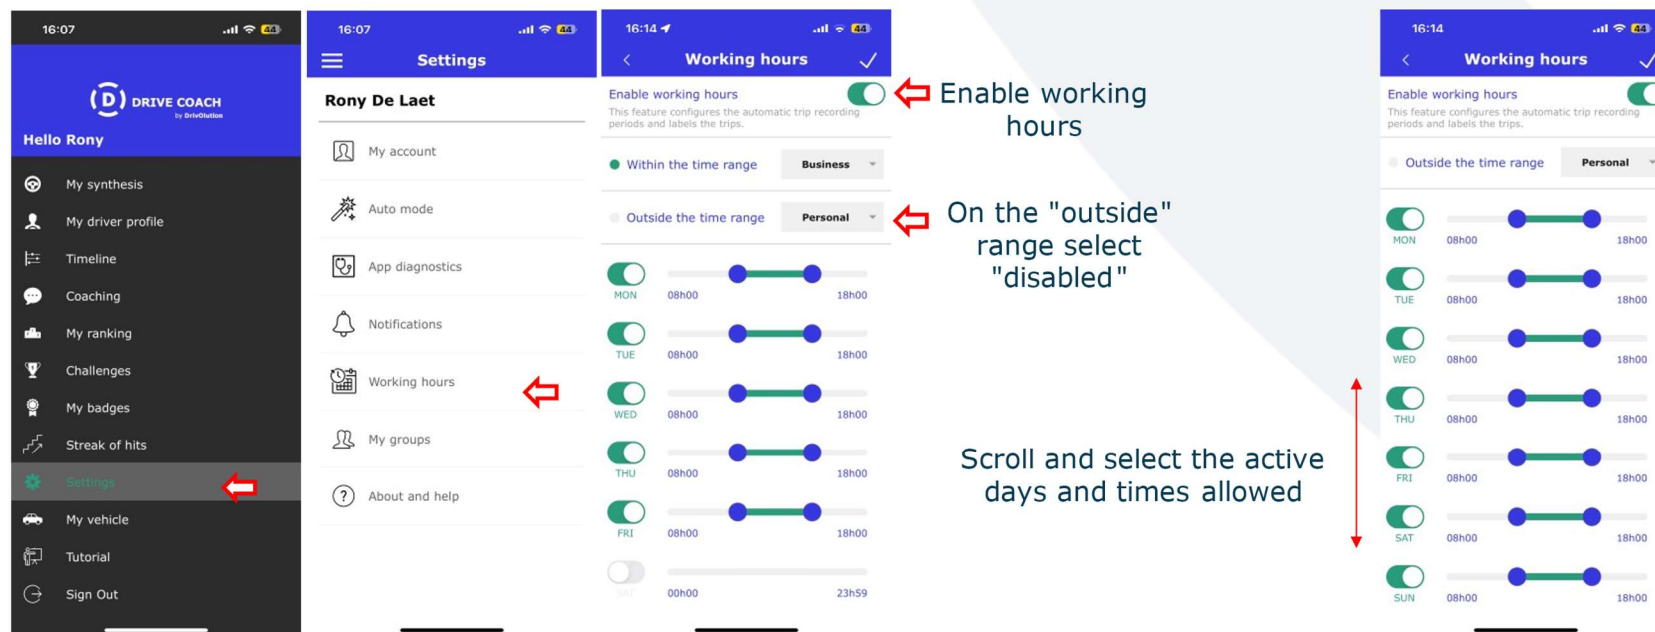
16:07

DRIVE COACH
by DrivOlution

Hello Rony

My synthesis
My driver profile
Timeline
Coaching
My ranking
Challenges
My badges
Streak of hits
Settings
My vehicle
Tutorial
Sign Out

16:07

Settings

Rony De Laet

My account
Auto mode
App diagnostics
Notifications
Working hours
My groups
About and help

16:14

Working hours

Enable working hours
This feature configures the automatic trip recording periods and labels the trips.

Within the time range Business

Outside the time range Personal

MON 08h00 18h00
TUE 08h00 18h00
WED 08h00 18h00
THU 08h00 18h00
FRI 08h00 18h00
SAT 00h00 23h59

Enable working hours

On the "outside" range select "disabled"

Scroll and select the active days and times allowed

16:14

Working hours

Enable working hours
This feature configures the automatic trip recording periods and labels the trips.

Outside the time range Personal

MON 08h00 18h00
TUE 08h00 18h00
WED 08h00 18h00
THU 08h00 18h00
FRI 08h00 18h00
SAT 08h00 18h00
SUN 08h00 18h00